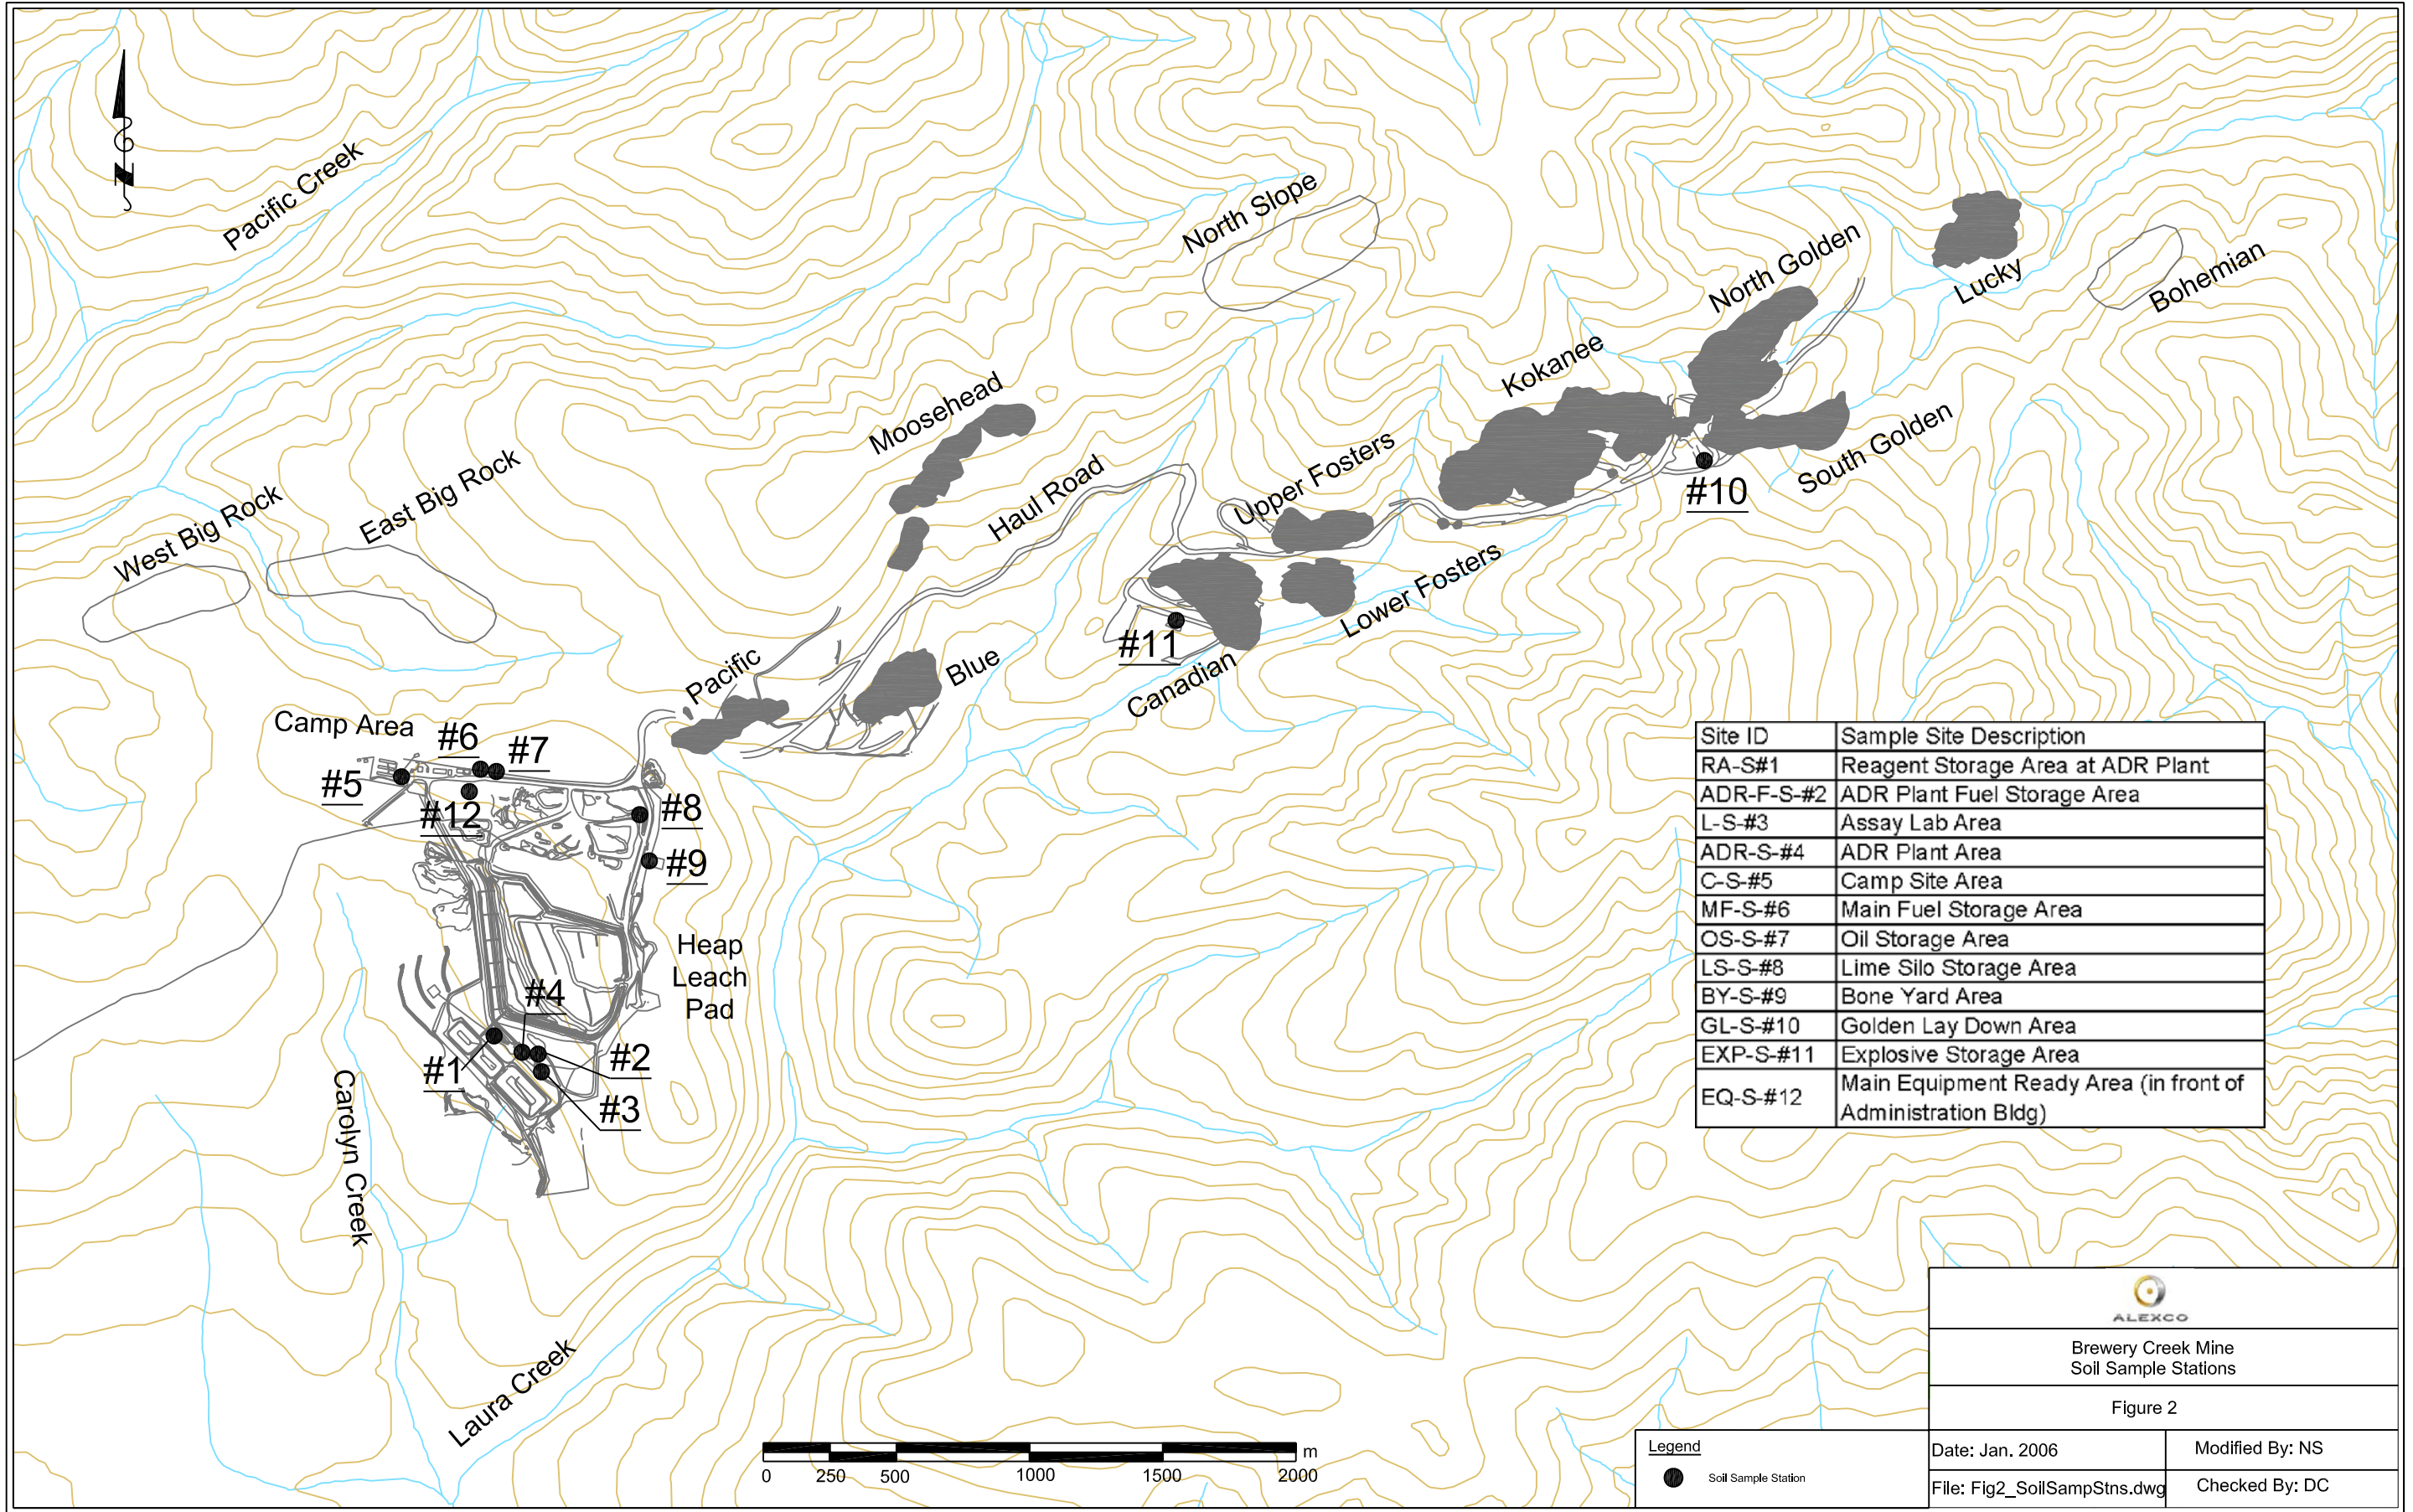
N

Pacific Creek

North Slope

North Golden

Lucky

Bohemian

Kokanee

South Golden

Moosehead

Upper Fosters

#10

Haul Road

East Big Rock

West Big Rock

Lower Fosters

#11

Canadian

Blue

Pacific

Camp Area

#6

#7

#5

#12

#8

#9

Heap Leach Pad

#4

#2

#1

#3

Carolyn Creek

Laura Creek

| Site ID | Sample Site Description |
|---|---|
| RA-S#1 | Reagent Storage Area at ADR Plant |
| ADR-F-S-#2 | ADR Plant Fuel Storage Area |
| L-S-#3 | Assay Lab Area |
| ADR-S-#4 | ADR Plant Area |
| C-S-#5 | Camp Site Area |
| MF-S-#6 | Main Fuel Storage Area |
| OS-S-#7 | Oil Storage Area |
| LS-S-#8 | Lime Silo Storage Area |
| BY-S-#9 | Bone Yard Area |
| GL-S-#10 | Golden Lay Down Area |
| EXP-S-#11 | Explosive Storage Area |
| EQ-S-#12 | Main Equipment Ready Area (in front of Administration Bldg) |

0 250 500 1000 1500 2000 m

Legend
Soil Sample Station

ALEXCO

Brewery Creek Mine
Soil Sample Stations

Figure 2

Date: Jan. 2006
Modified By: NS
File: Fig2_SoilSampStns.dwg
Checked By: DC